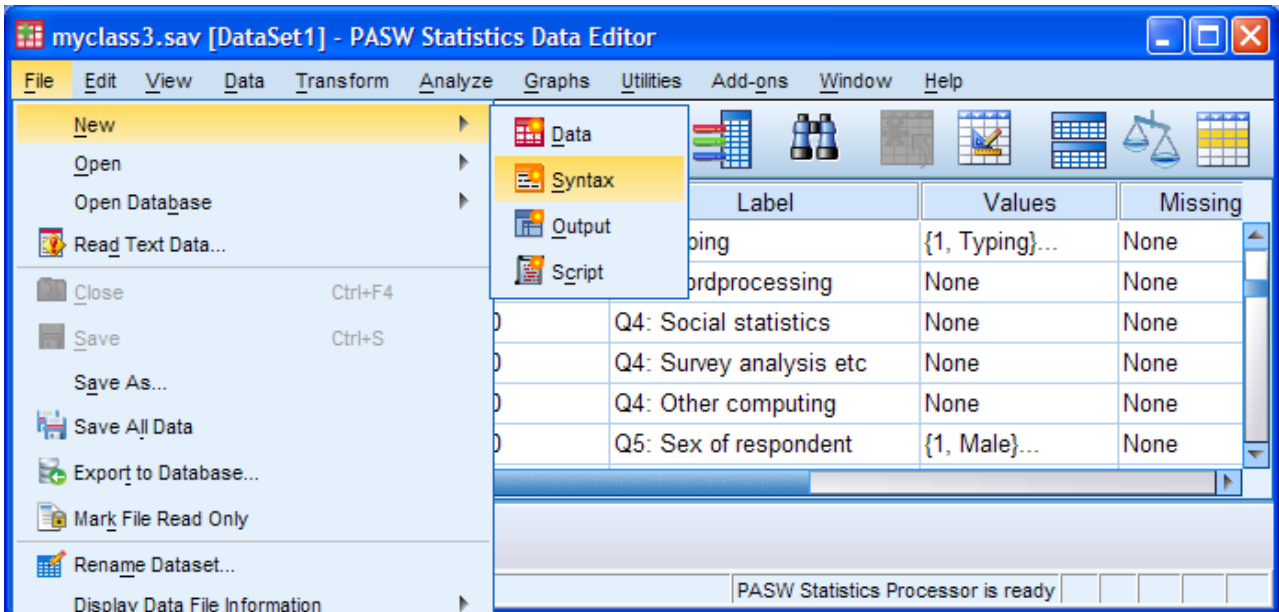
myclass3.sav [DataSet1] - PASW Statistics Data Editor

File Edit View Data Transform Analyze Graphs Utilities Add-ons Window Help

New
Open
Open Database
Read Text Data...
Close Ctrl+F4
Save Ctrl+S
Save As...
Save All Data
Export to Database...
Mark File Read Only
Rename Dataset...
Display Data File Information

Data
Syntax
Output
Script

| | Label | Values | Missing |
|---|---|---|---|
| | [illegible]ping | {1, Typing}... | None |
| | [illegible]ordprocessing | None | None |
| 0 | Q4: Social statistics | None | None |
| 0 | Q4: Survey analysis etc | None | None |
| 0 | Q4: Other computing | None | None |
| 0 | Q5: Sex of respondent | {1, Male}... | None |

PASW Statistics Processor is ready